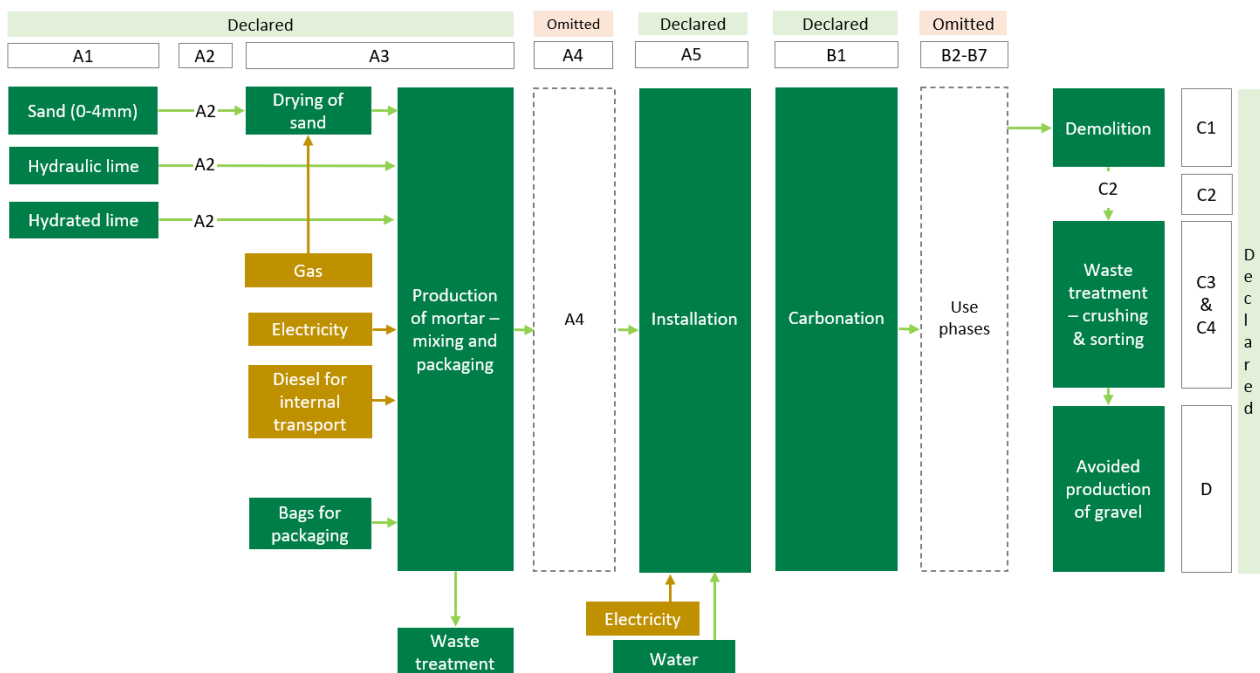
Declared
Omitted
Declared
Declared
Omitted

A1
A2
A3
A4
A5
B1
B2-B7

Sand (0-4mm)
A2
Drying of sand
Hydraulic lime
A2
Hydrated lime
A2
Gas
Electricity
Diesel for internal transport
Bags for packaging
Production of mortar – mixing and packaging
Waste treatment
A4
Installation
Electricity
Water
Carbonation
Use phases
Demolition
C2
Waste treatment – crushing & sorting
Avoided production of gravel

C1
C2
C3 & C4
D

Declared